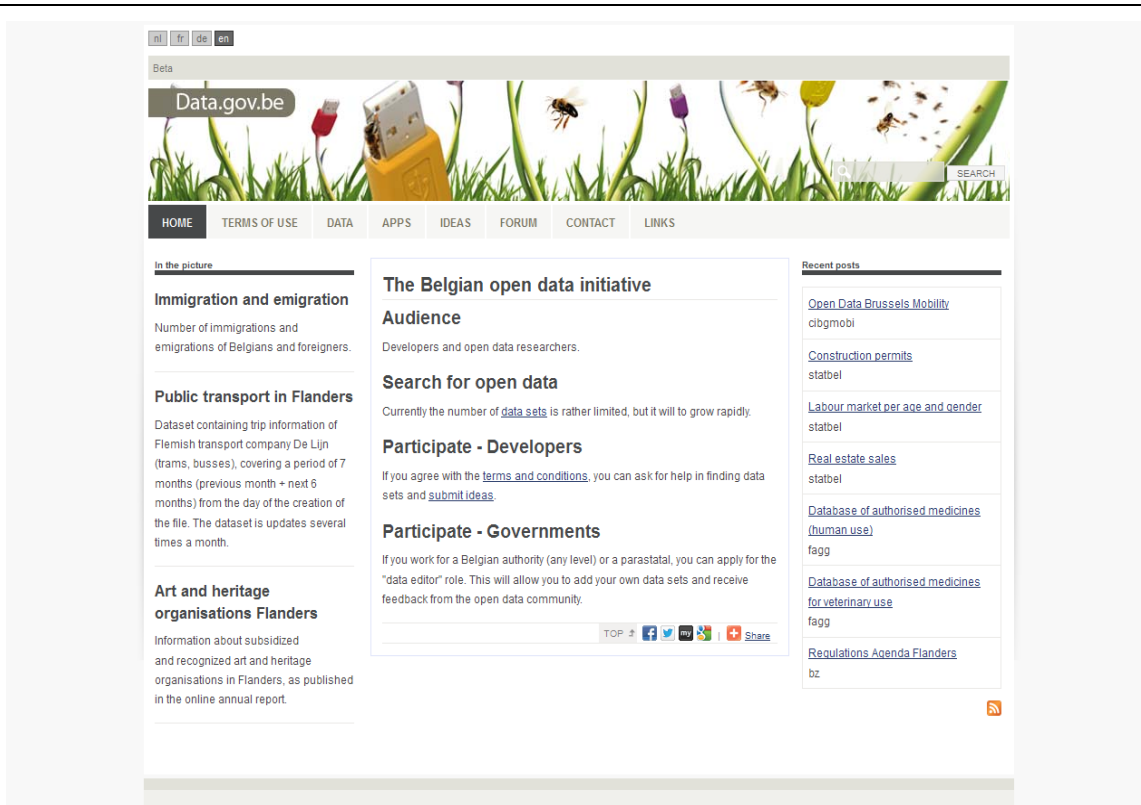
nl fr de en

Beta

Data.gov.be

SEARCH

HOME TERMS OF USE DATA APPS IDEAS FORUM CONTACT LINKS

In the picture

Immigration and emigration

Number of immigrations and emigrations of Belgians and foreigners.

Public transport in Flanders

Dataset containing trip information of Flemish transport company De Lijn (trams, busses), covering a period of 7 months (previous month + next 6 months) from the day of the creation of the file. The dataset is updates several times a month.

Art and heritage organisations Flanders

Information about subsidized and recognized art and heritage organisations in Flanders, as published in the online annual report.

The Belgian open data initiative

Audience

Developers and open data researchers.

Search for open data

Currently the number of data sets is rather limited, but it will to grow rapidly.

Participate - Developers

If you agree with the terms and conditions, you can ask for help in finding data sets and submit ideas.

Participate - Governments

If you work for a Belgian authority (any level) or a parastatal, you can apply for the "data editor" role. This will allow you to add your own data sets and receive feedback from the open data community.

TOP | Share

Recent posts

Open Data Brussels Mobility
cibgmobi

Construction permits
statbel

Labour market per age and gender
statbel

Real estate sales
statbel

Database of authorised medicines (human use)
fagg

Database of authorised medicines for veterinary use
fagg

Regulations Agenda Flanders
bz